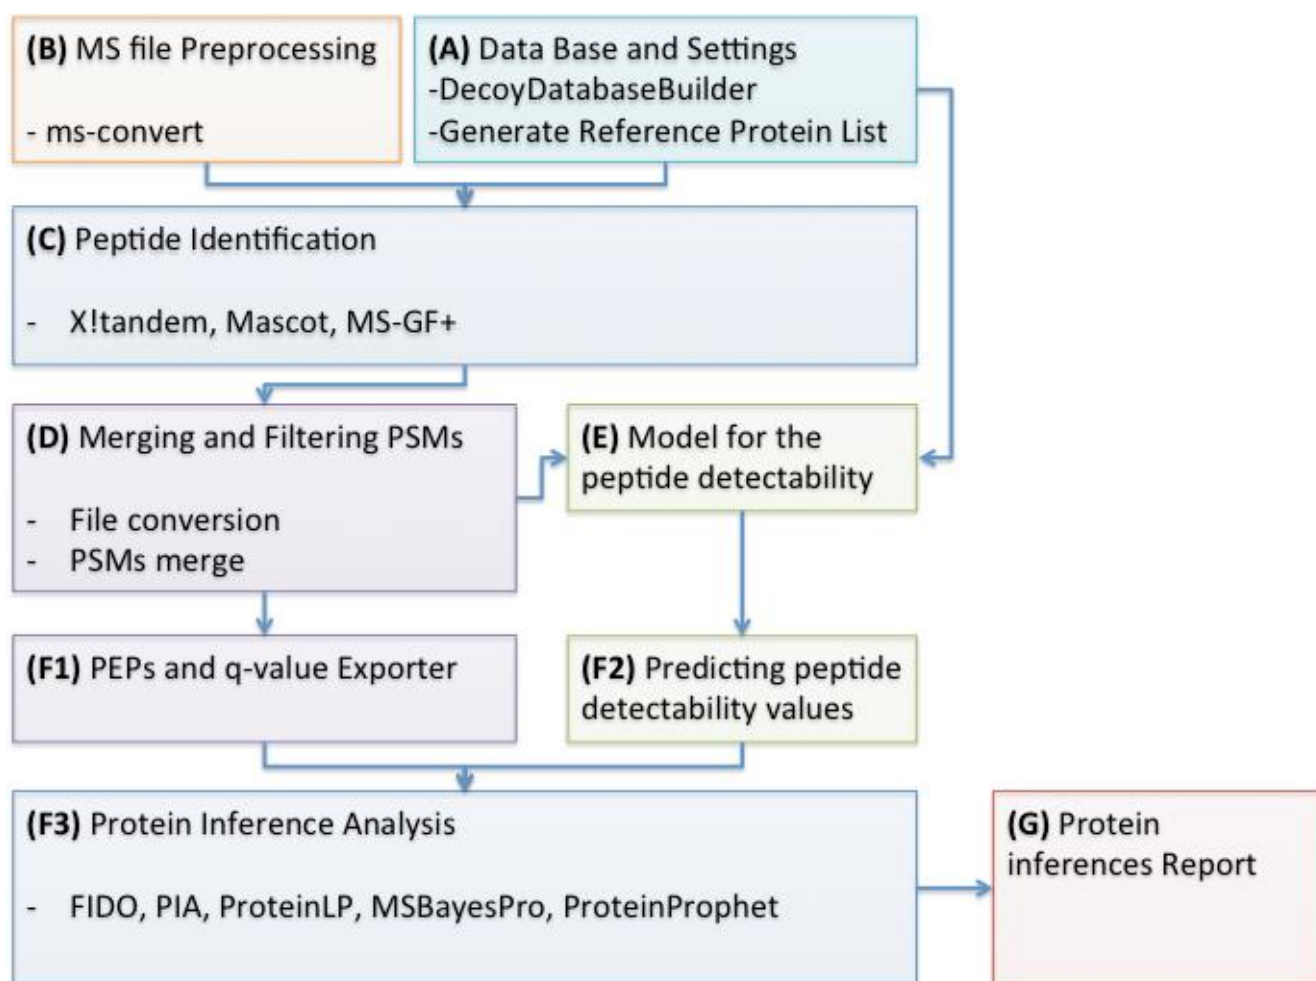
(B) MS file Preprocessing

- ms-convert

(A) Data Base and Settings
-DecoyDatabaseBuilder
-Generate Reference Protein List

(C) Peptide Identification

- X!tandem, Mascot, MS-GF+

(D) Merging and Filtering PSMs

- File conversion
- PSMs merge

(E) Model for the peptide detectability

(F1) PEPs and q-value Exporter

(F2) Predicting peptide detectability values

(F3) Protein Inference Analysis

- FIDO, PIA, ProteinLP, MSBayesPro, ProteinProphet

(G) Protein inferences Report